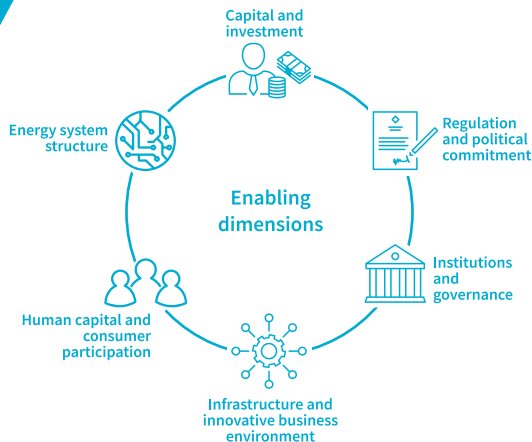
Capital and investment

Regulation and political commitment

Institutions and governance

Infrastructure and innovative business environment

Human capital and consumer participation

Energy system structure

Enabling dimensions